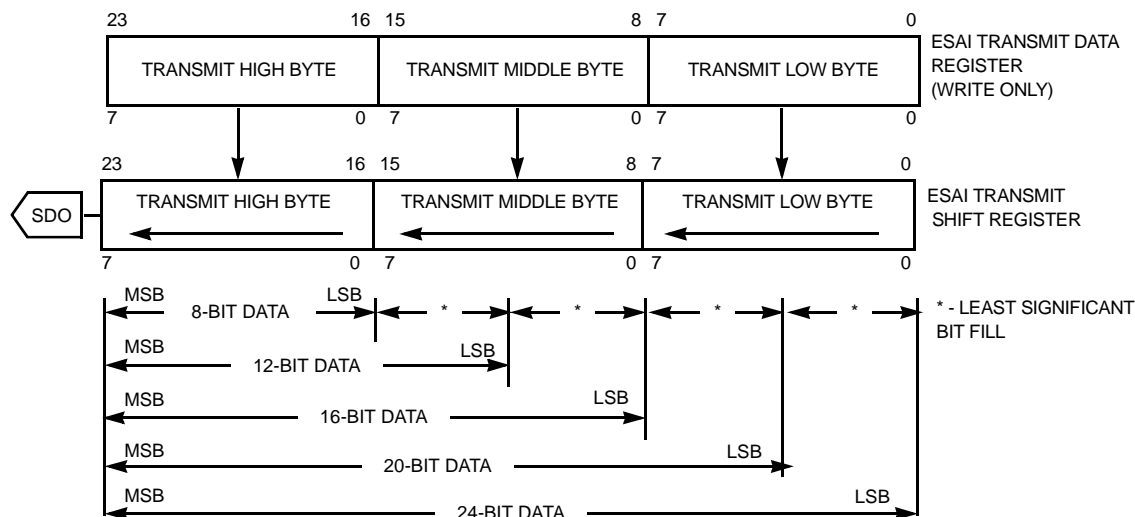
23 16 15 8 7 0

TRANSMIT HIGH BYTE

TRANSMIT MIDDLE BYTE

TRANSMIT LOW BYTE

ESAI TRANSMIT DATA REGISTER (WRITE ONLY)

7 0 7 0 7 0

23 16 15 8 7 0

SDO

TRANSMIT HIGH BYTE

TRANSMIT MIDDLE BYTE

TRANSMIT LOW BYTE

ESAI TRANSMIT SHIFT REGISTER

7 0 7 0 7 0

MSB 8-BIT DATA LSB * * * *

* - LEAST SIGNIFICANT BIT FILL

MSB 12-BIT DATA LSB

MSB 16-BIT DATA LSB

MSB 20-BIT DATA LSB

MSB 24-BIT DATA LSB